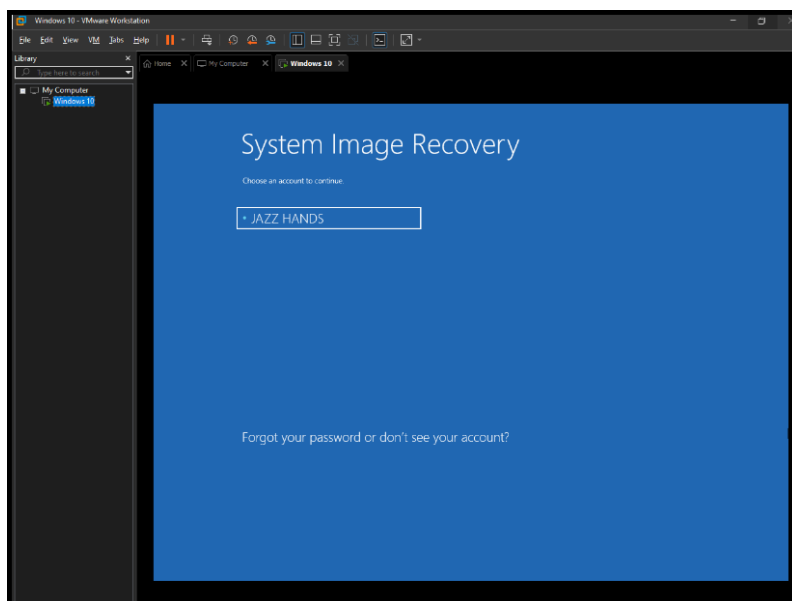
Windows 10 - VMware Workstation

File Edit View VM Tabs Help

Library
Type here to search
My Computer
Windows 10

Home
My Computer
Windows 10

System Image Recovery

Choose an account to continue.

JAZZ HANDS

Forgot your password or don't see your account?